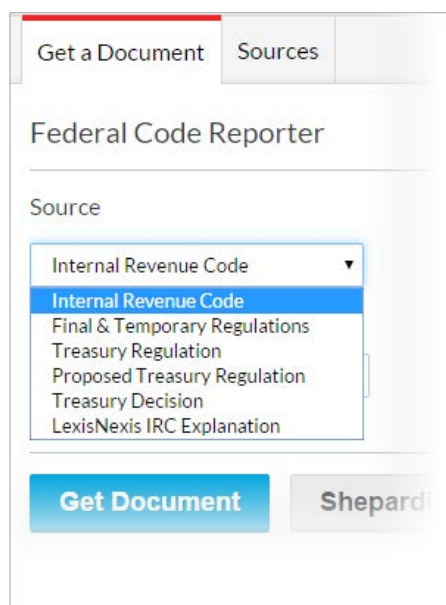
Get a Document | Sources

Federal Code Reporter

Source

Internal Revenue Code ▼

Internal Revenue Code
Final & Temporary Regulations
Treasury Regulation
Proposed Treasury Regulation
Treasury Decision
LexisNexis IRC Explanation

Get Document

Shepardi